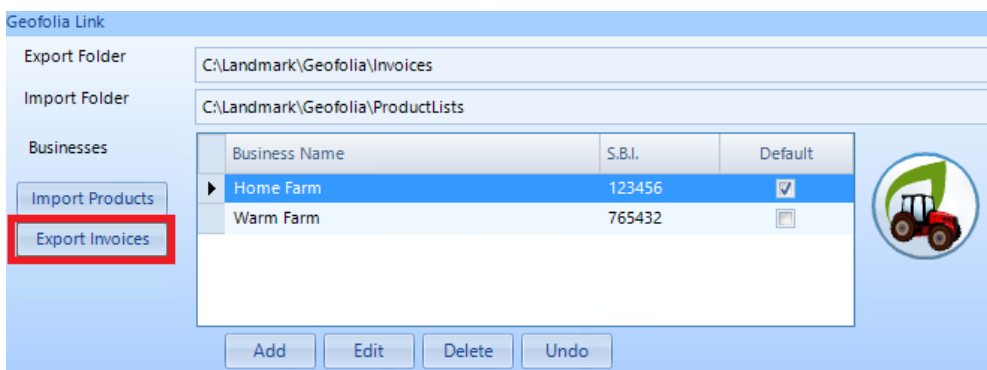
Geofolia Link

Export Folder C:\Landmark\Geofolia\Invoices

Import Folder C:\Landmark\Geofolia\ProductLists

Businesses

| Business Name | S.B.I. | Default |
|---|---|---|
| Home Farm | 123456 | ☑ |
| Warm Farm | 765432 | ☐ |

Import Products

Export Invoices

Add Edit Delete Undo